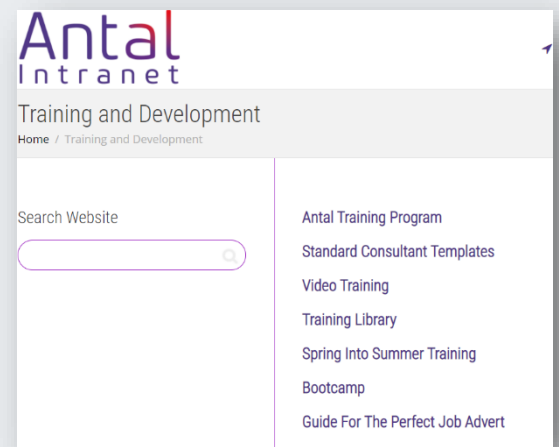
Antal
Intranet

Training and Development

Home / Training and Development

Search Website

Antal Training Program
Standard Consultant Templates
Video Training
Training Library
Spring Into Summer Training
Bootcamp
Guide For The Perfect Job Advert